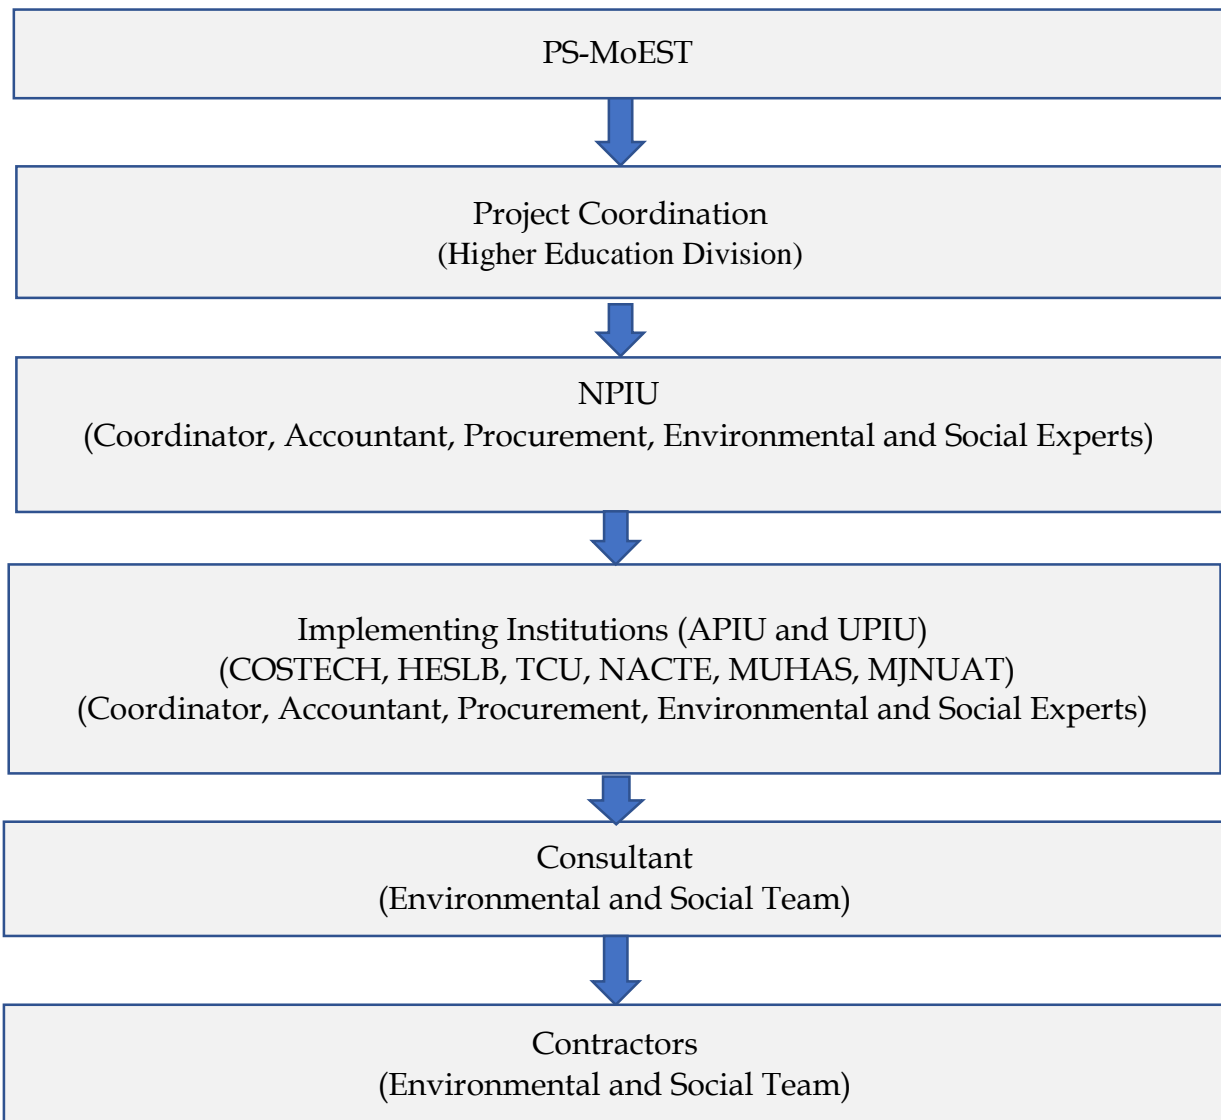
PS-MoEST

Project Coordination
(Higher Education Division)

NPIU
(Coordinator, Accountant, Procurement, Environmental and Social Experts)

Implementing Institutions (APIU and UPIU)
(COSTECH, HESLB, TCU, NACTE, MUHAS, MJNUAT)
(Coordinator, Accountant, Procurement, Environmental and Social Experts)

Consultant
(Environmental and Social Team)

Contractors
(Environmental and Social Team)